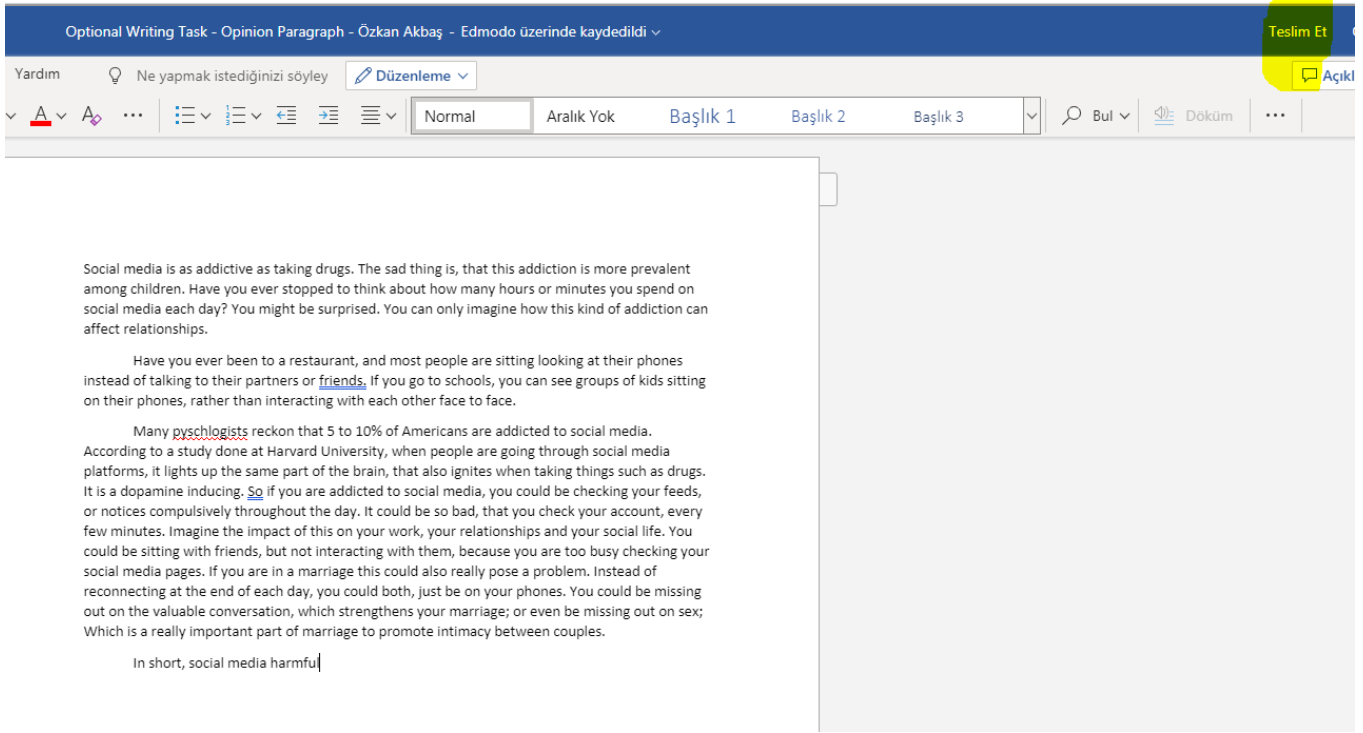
Optional Writing Task - Opinion Paragraph - Özkan Akbaş - Edmodo üzerinde kaydedildi

Teslim Et

Yardım

Ne yapmak istediğinizi söyley

Düzenleme

Açıkl

Normal

Aralık Yok

Başlık 1

Başlık 2

Başlık 3

Bul

Döküm

Social media is as addictive as taking drugs. The sad thing is, that this addiction is more prevalent among children. Have you ever stopped to think about how many hours or minutes you spend on social media each day? You might be surprised. You can only imagine how this kind of addiction can affect relationships.

Have you ever been to a restaurant, and most people are sitting looking at their phones instead of talking to their partners or friends. If you go to schools, you can see groups of kids sitting on their phones, rather than interacting with each other face to face.

Many pyschlogists reckon that 5 to 10% of Americans are addicted to social media. According to a study done at Harvard University, when people are going through social media platforms, it lights up the same part of the brain, that also ignites when taking things such as drugs. It is a dopamine inducing. So if you are addicted to social media, you could be checking your feeds, or notices compulsively throughout the day. It could be so bad, that you check your account, every few minutes. Imagine the impact of this on your work, your relationships and your social life. You could be sitting with friends, but not interacting with them, because you are too busy checking your social media pages. If you are in a marriage this could also really pose a problem. Instead of reconnecting at the end of each day, you could both, just be on your phones. You could be missing out on the valuable conversation, which strengthens your marriage; or even be missing out on sex; Which is a really important part of marriage to promote intimacy between couples.

In short, social media harmful